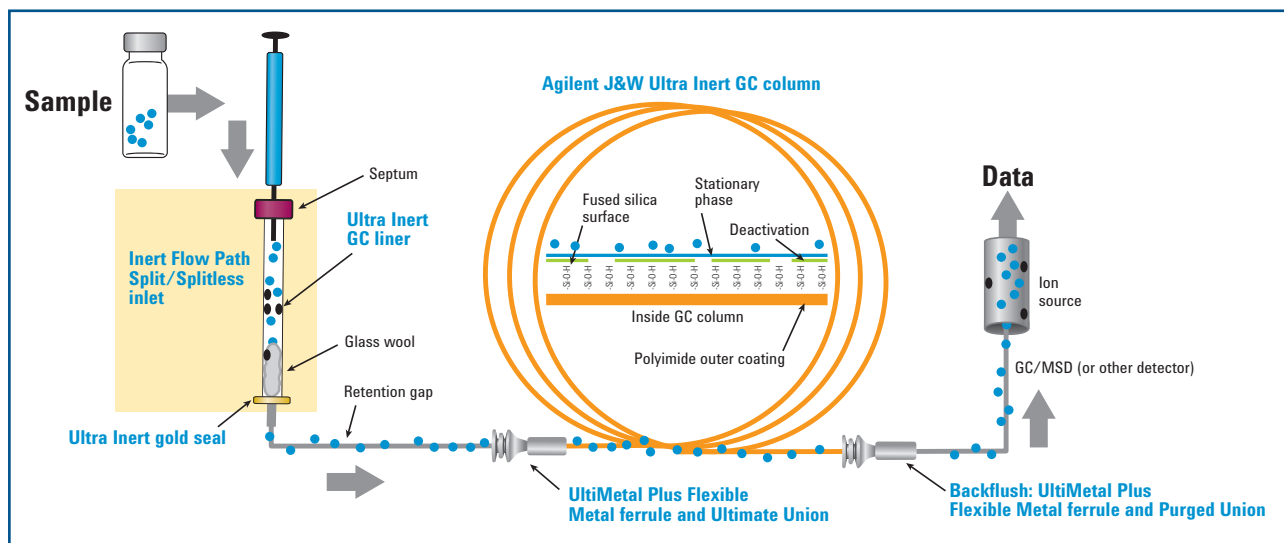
Sample

Agilent J&W Ultra Inert GC column

Septum

Ultra Inert GC liner

Inert Flow Path Split/Splitless inlet

Fused silica surface

Stationary phase

Deactivation

-Si-OH -Si-OH -Si-OH -Si-OH -Si-OH -Si-OH -Si-OH -Si-OH -Si-OH -Si-OH -Si-OH -Si-OH -Si-OH -Si-OH -Si-OH -Si-OH -Si-OH -Si-OH -Si-OH -Si-OH

Inside GC column

Polyimide outer coating

Glass wool

Retention gap

Ultra Inert gold seal

Data

Ion source

GC/MSD (or other detector)

UltiMetal Plus Flexible Metal ferrule and Ultimate Union

Backflush: UltiMetal Plus Flexible Metal ferrule and Purged Union